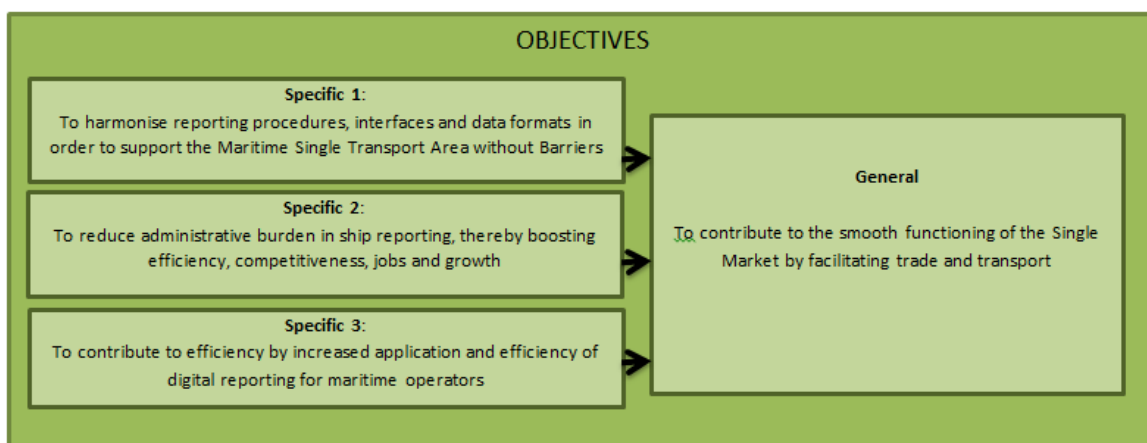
OBJECTIVES

Specific 1:
To harmonise reporting procedures, interfaces and data formats in order to support the Maritime Single Transport Area without Barriers

Specific 2:
To reduce administrative burden in ship reporting, thereby boosting efficiency, competitiveness, jobs and growth

Specific 3:
To contribute to efficiency by increased application and efficiency of digital reporting for maritime operators

General

To contribute to the smooth functioning of the Single Market by facilitating trade and transport